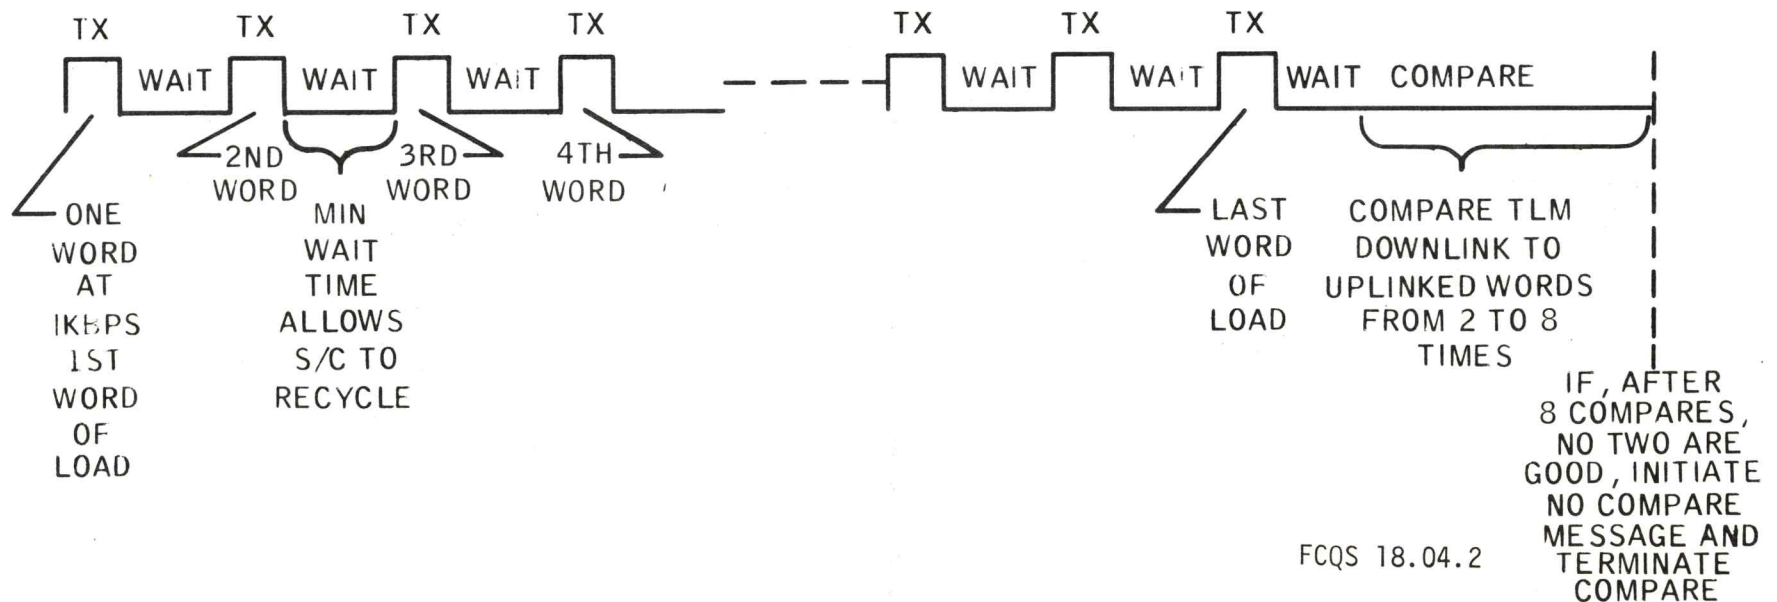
TX TX TX TX TX TX TX

WAIT WAIT WAIT WAIT WAIT WAIT COMPARE

2ND WORD

3RD WORD

4TH WORD

ONE WORD AT IKBPS 1ST WORD OF LOAD

MIN WAIT TIME ALLOWS S/C TO RECYCLE

LAST WORD OF LOAD

COMPARE TLM DOWNLINK TO UPLINKED WORDS FROM 2 TO 8 TIMES

IF, AFTER 8 COMPARES, NO TWO ARE GOOD, INITIATE NO COMPARE MESSAGE AND TERMINATE COMPARE

FCQS 18.04.2